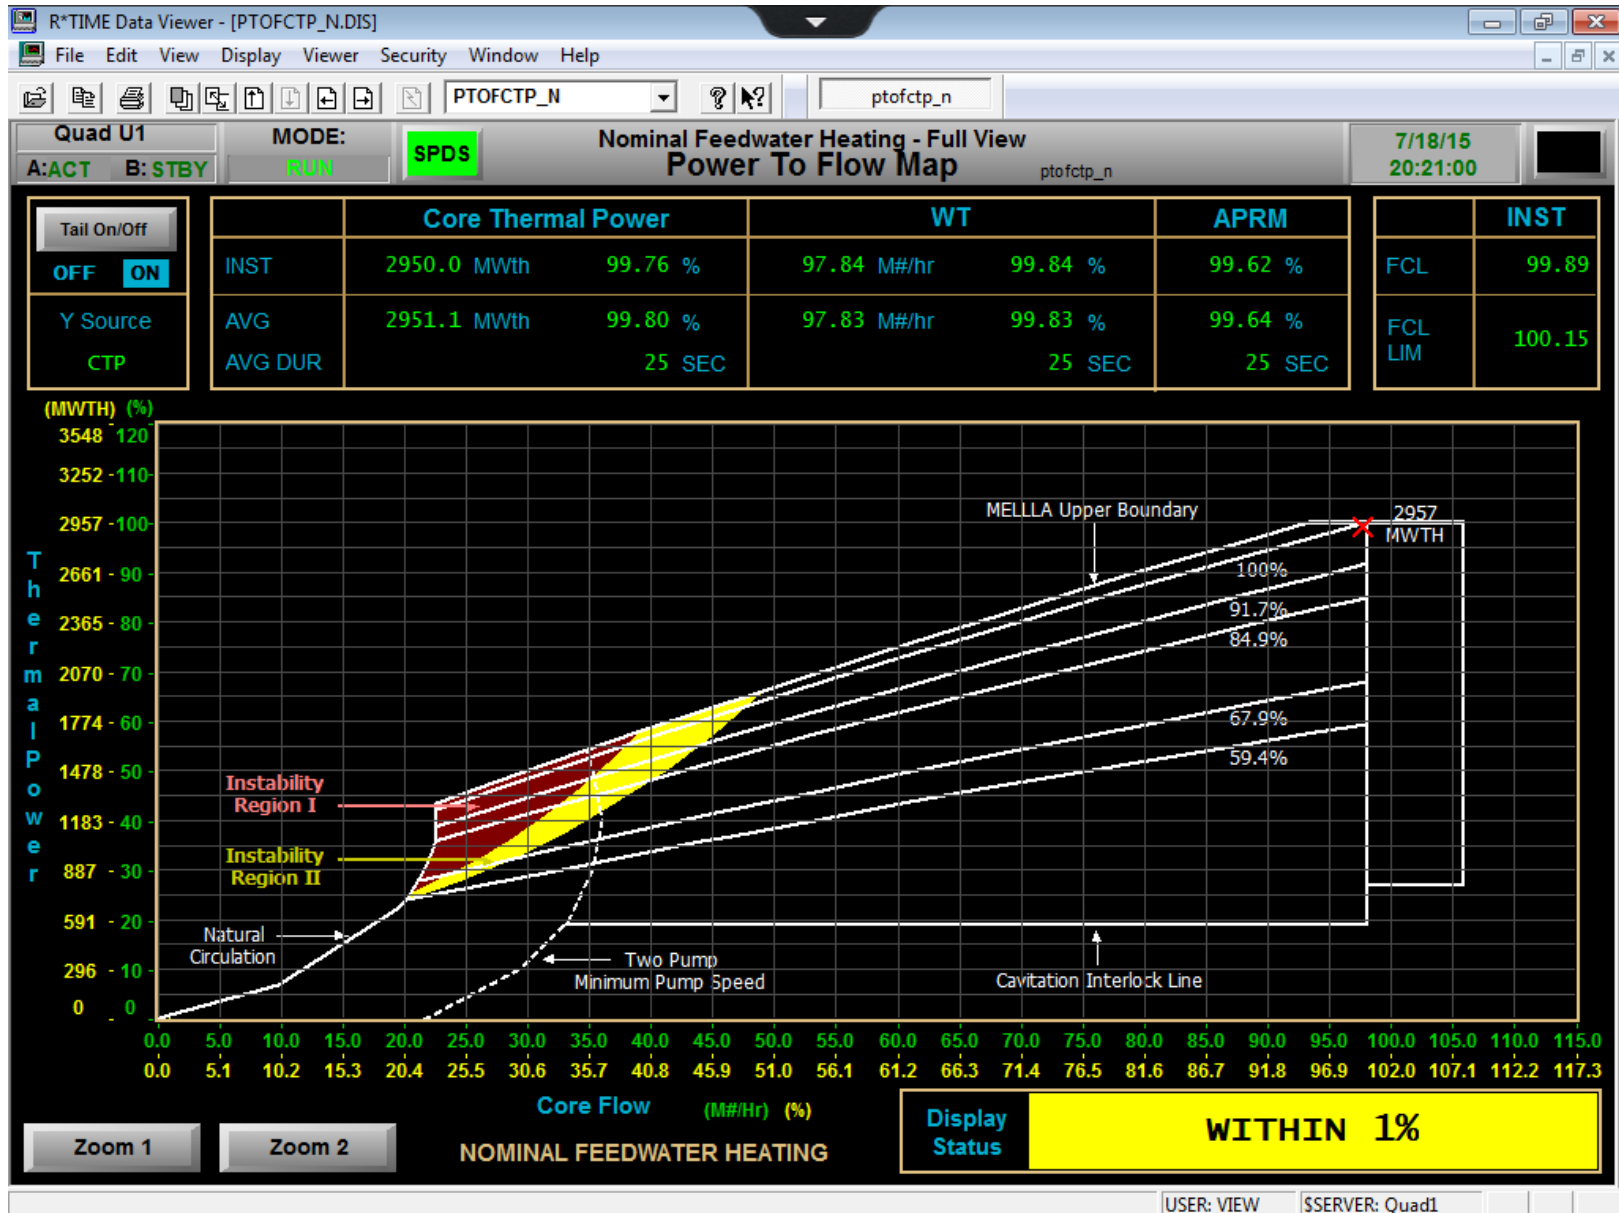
R*TIME Data Viewer - [PTOFCTP_N.DIS]

File Edit View Display Viewer Security Window Help

PTOFCTP_N

ptofctp_n

Quad U1
A:ACT B:STBY

MODE:
RUN

SPDS

Nominal Feedwater Heating - Full View
Power To Flow Map
ptofctp_n

7/18/15
20:21:00

Tail On/Off
OFF ON

Y Source
CTP

| | Core Thermal Power | | WT | | APRM |
|---|---|---|---|---|---|
| INST | 2950.0 MWth | 99.76 % | 97.84 M#/hr | 99.84 % | 99.62 % |
| AVG | 2951.1 MWth | 99.80 % | 97.83 M#/hr | 99.83 % | 99.64 % |
| AVG DUR | | 25 SEC | | 25 SEC | 25 SEC |

| | INST |
|---|---|
| FCL | 99.89 |
| FCL LIM | 100.15 |

(MWTH) (%)
3548 120
3252 110
2957 100
2661 90
2365 80
2070 70
1774 60
1478 50
1183 40
887 30
591 20
296 10
0 0

Thermal Power

MELLLA Upper Boundary
2957 MWTH
100%
91.7%
84.9%
67.9%
59.4%
Instability Region I
Instability Region II
Natural Circulation
Two Pump Minimum Pump Speed
Cavitation Interlock Line

0.0 5.0 10.0 15.0 20.0 25.0 30.0 35.0 40.0 45.0 50.0 55.0 60.0 65.0 70.0 75.0 80.0 85.0 90.0 95.0 100.0 105.0 110.0 115.0
0.0 5.1 10.2 15.3 20.4 25.5 30.6 35.7 40.8 45.9 51.0 56.1 61.2 66.3 71.4 76.5 81.6 86.7 91.8 96.9 102.0 107.1 112.2 117.3

Core Flow (M#/Hr) (%)

Zoom 1 Zoom 2

NOMINAL FEEDWATER HEATING

Display Status
WITHIN 1%

USER: VIEW $SERVER: Quad1